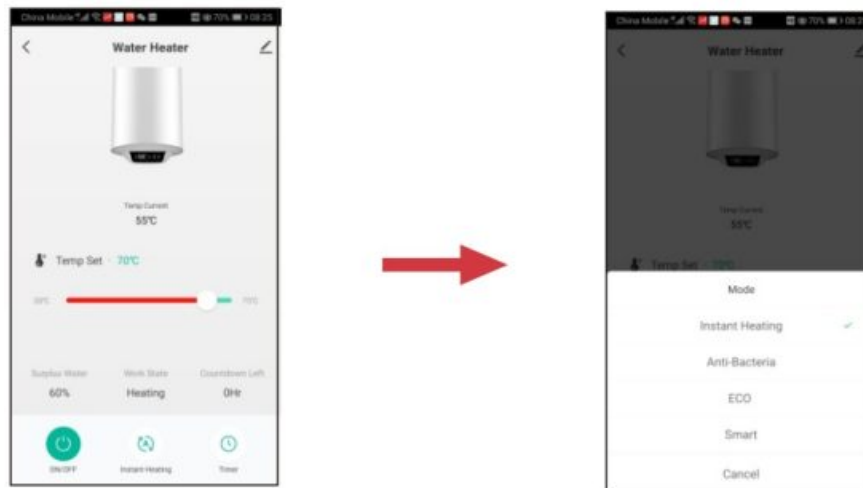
China Mobile 70% 08:25

Water Heater

Temp Current
55℃

Temp Set · 70℃

30℃ 75℃

Surplus Water
60%

Work State
Heating

Countdown Left
0Hr

ON/OFF

Instant Heating

Timer

China Mobile 70% 08:2

Water Heater

Temp Current
55℃

Temp Set · 70℃

Mode

Instant Heating

Anti-Bacteria

ECO

Smart

Cancel